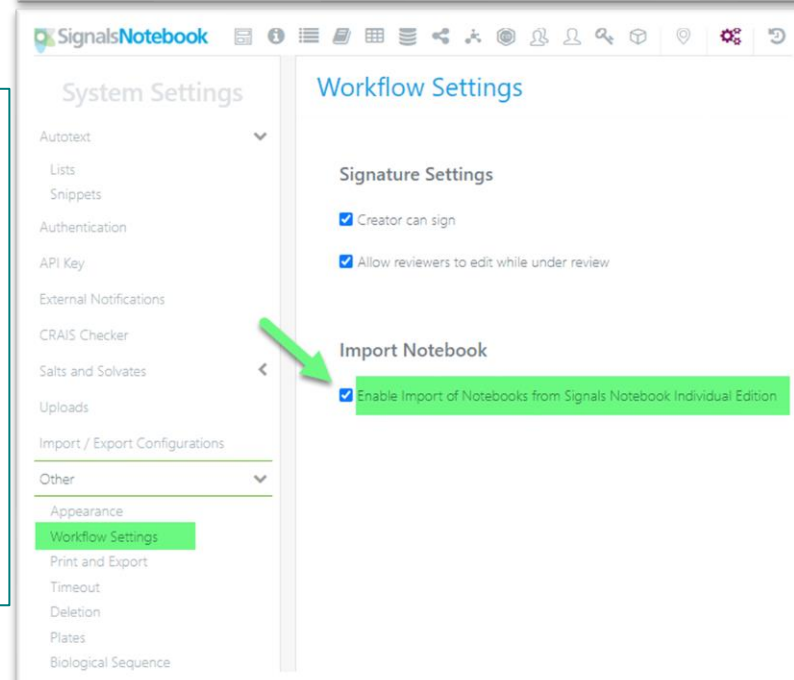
SignalsNotebook

System Settings

Autotext
Lists
Snippets
Authentication
API Key
External Notifications
CRAIS Checker
Salts and Solvates
Uploads
Import / Export Configurations
Other
Appearance
Workflow Settings
Print and Export
Timeout
Deletion
Plates
Biological Sequence

Workflow Settings

Signature Settings

Creator can sign

Allow reviewers to edit while under review

Import Notebook

Enable Import of Notebooks from Signals Notebook Individual Edition